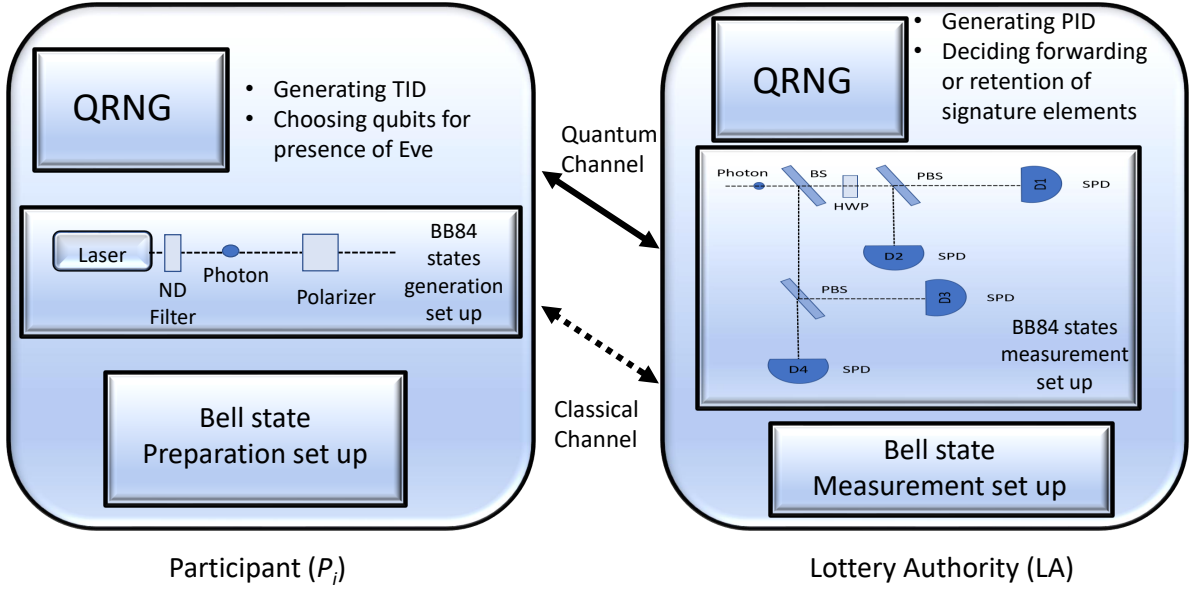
QRNG

• Generating TID
• Choosing qubits for presence of Eve

Laser

ND Filter

Photon

Polarizer

BB84 states generation set up

Bell state Preparation set up

Participant ($P_i$)

Quantum Channel

Classical Channel

QRNG

• Generating PID
• Deciding forwarding or retention of signature elements

Photon

BS

HWP

PBS

D1

SPD

D2

SPD

PBS

D3

SPD

D4

SPD

BB84 states measurement set up

Bell state Measurement set up

Lottery Authority (LA)